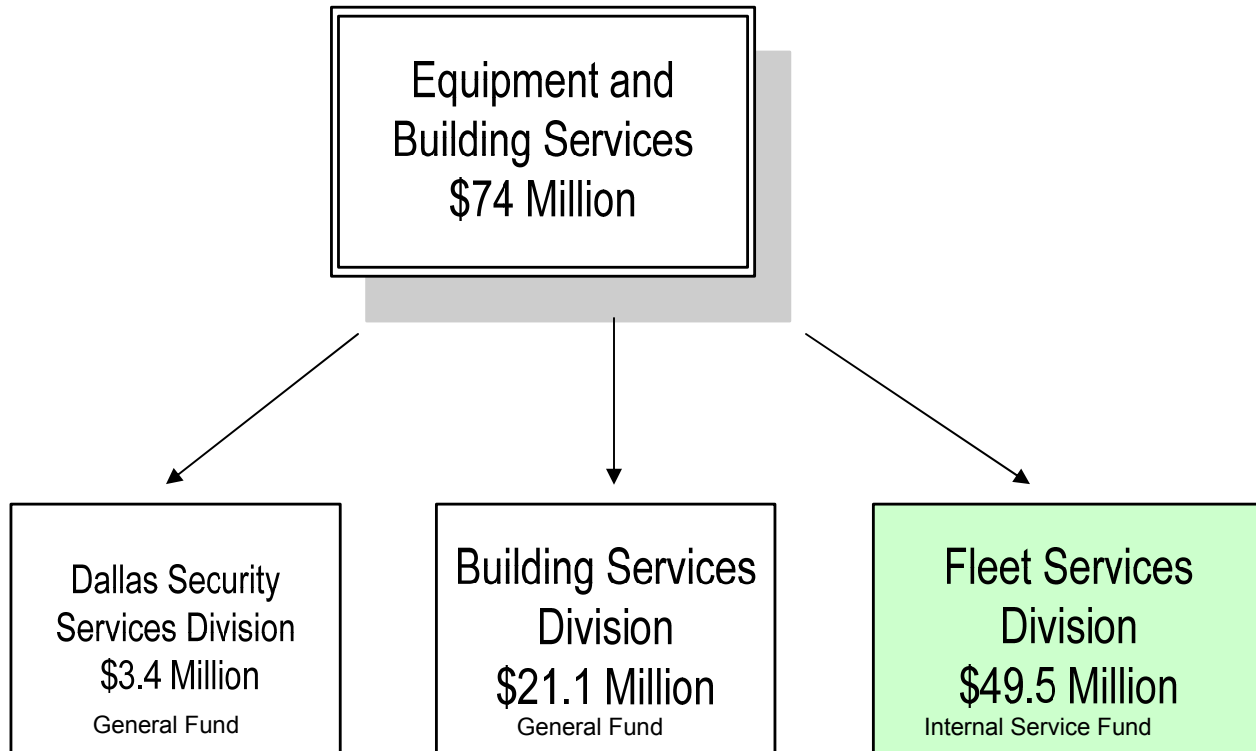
Equipment and Building Services
\$74 Million

Dallas Security Services Division
\$3.4 Million
General Fund

Building Services Division
\$21.1 Million
General Fund

Fleet Services Division
\$49.5 Million
Internal Service Fund